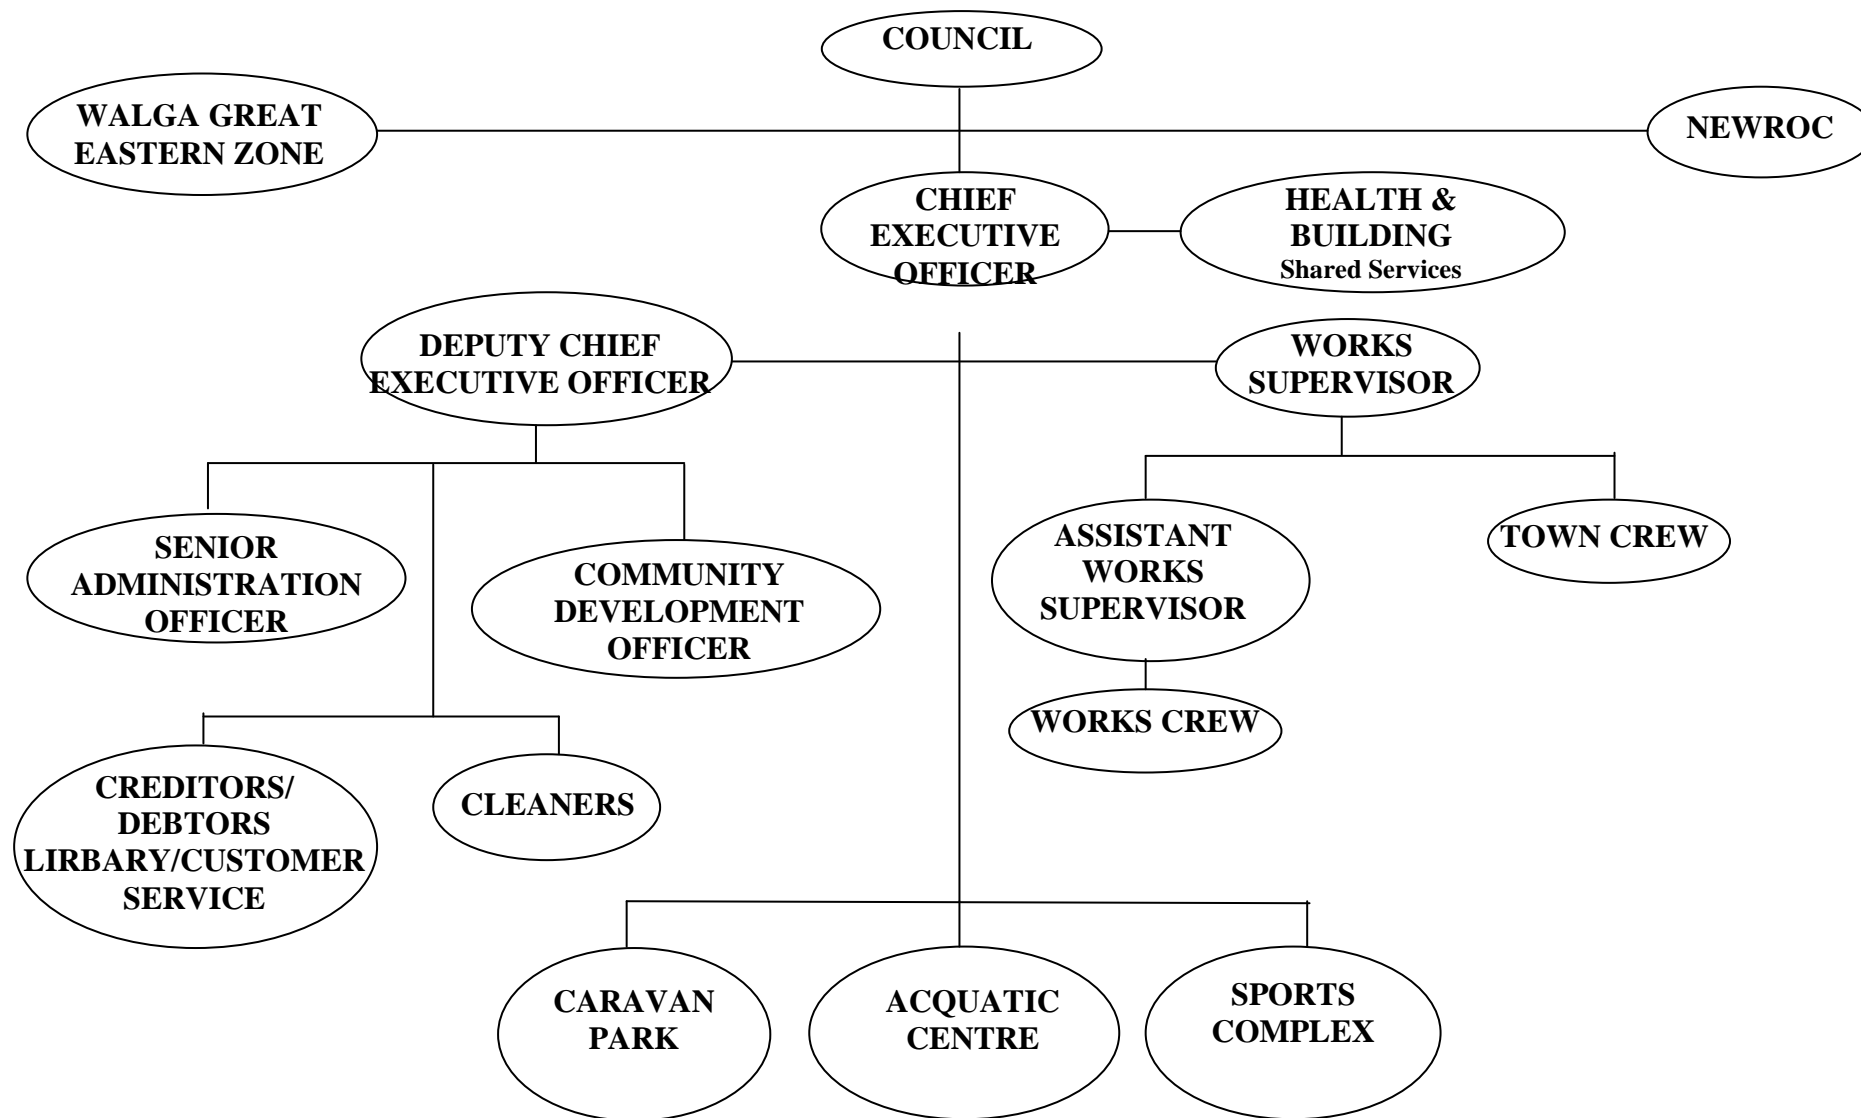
COUNCIL

WALGA GREAT EASTERN ZONE

NEWROC

CHIEF EXECUTIVE OFFICER

HEALTH & BUILDING
Shared Services

DEPUTY CHIEF EXECUTIVE OFFICER

WORKS SUPERVISOR

SENIOR ADMINISTRATION OFFICER

COMMUNITY DEVELOPMENT OFFICER

ASSISTANT WORKS SUPERVISOR

TOWN CREW

WORKS CREW

CREDITORS/ DEBTORS LIRBARY/CUSTOMER SERVICE

CLEANERS

CARAVAN PARK

ACQUATIC CENTRE

SPORTS COMPLEX